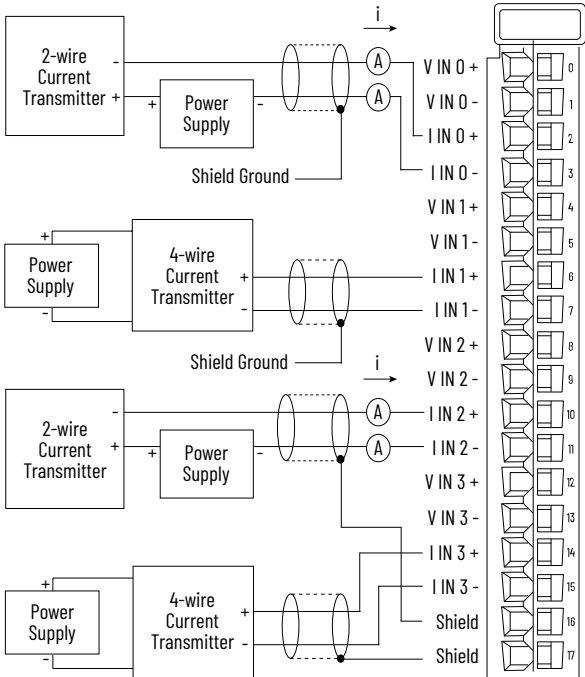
i

2-wire Current Transmitter

-

+

+

Power Supply

-

A

A

V IN 0 +

V IN 0 -

I IN 0 +

I IN 0 -

Shield Ground

V IN 1 +

+

Power Supply

-

4-wire Current Transmitter

+

-

V IN 1 -

I IN 1 +

I IN 1 -

Shield Ground

V IN 2 +

i

V IN 2 -

2-wire Current Transmitter

-

+

+

Power Supply

-

A

A

I IN 2 +

I IN 2 -

V IN 3 +

V IN 3 -

I IN 3 +

I IN 3 -

+

Power Supply

-

4-wire Current Transmitter

+

-

Shield

Shield

0

1

2

3

4

5

6

7

8

9

10

11

12

13

14

15

16

17